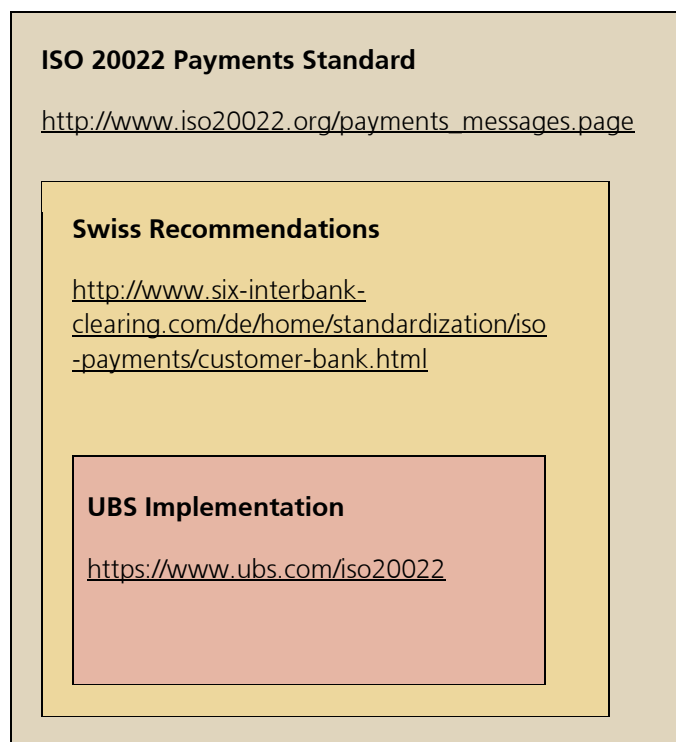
ISO 20022 Payments Standard

http://www.iso20022.org/payments_messages.page

Swiss Recommendations

http://www.six-interbank-clearing.com/de/home/standardization/iso-payments/customer-bank.html

UBS Implementation

https://www.ubs.com/iso20022